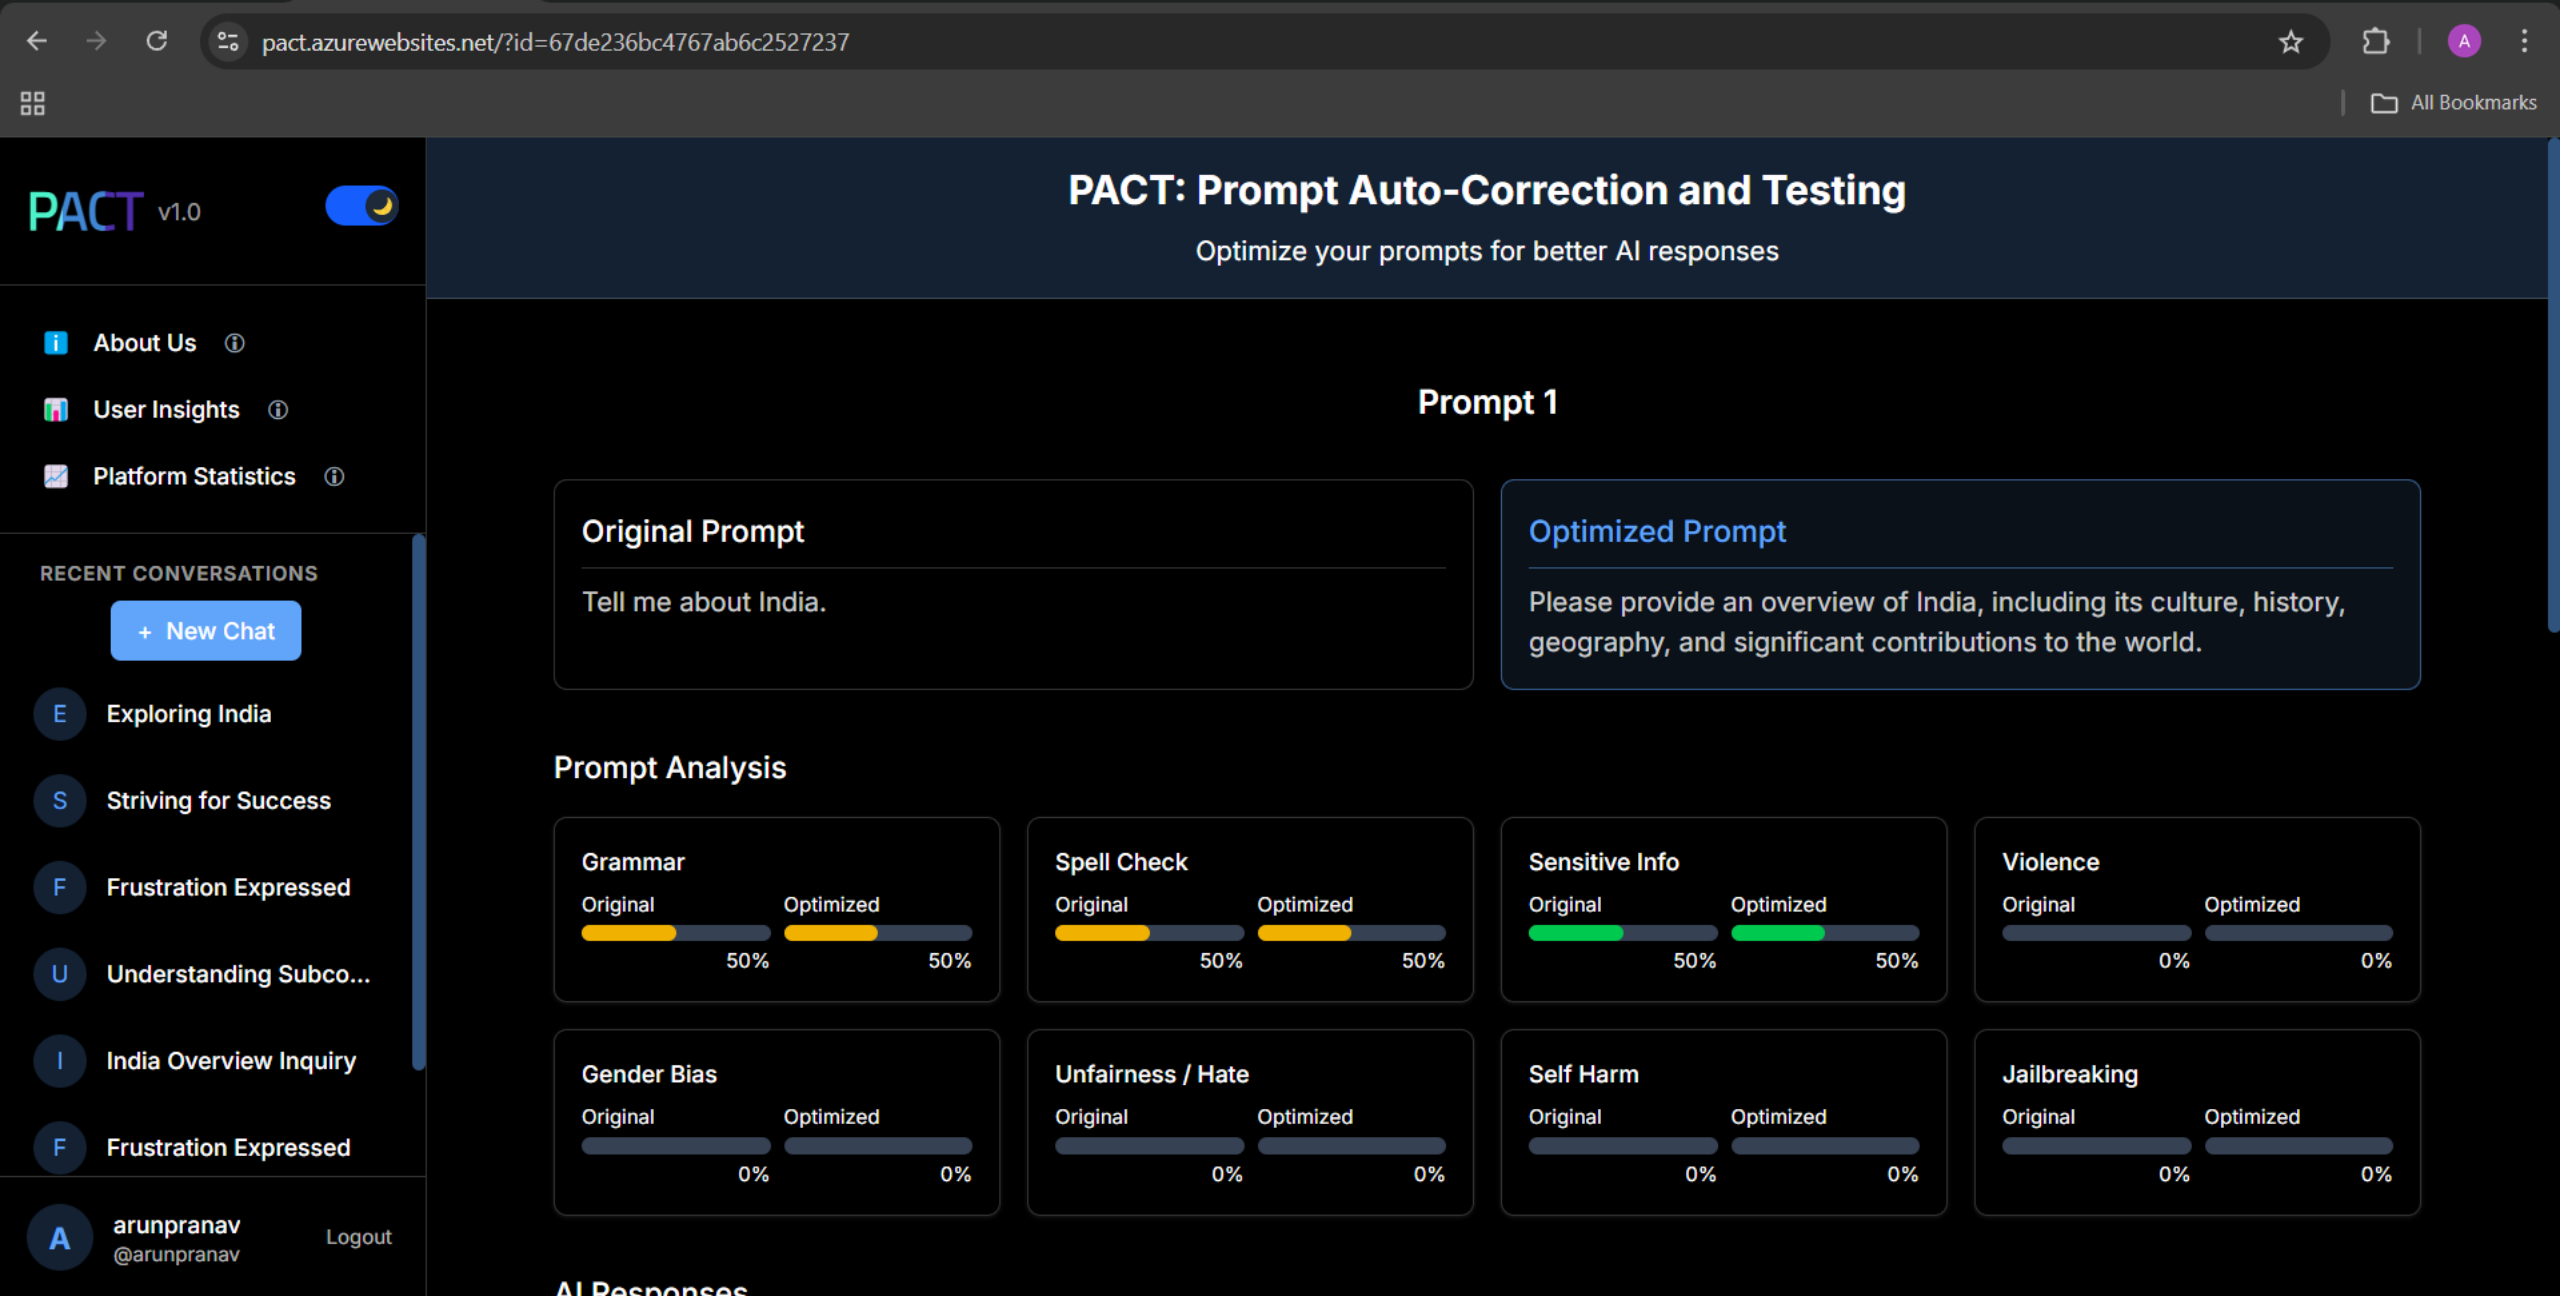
pact.azurewebsites.net/?id=67de236bc4767ab6c2527237

All Bookmarks

PACT v1.0

About Us

User Insights

Platform Statistics

RECENT CONVERSATIONS

+ New Chat

E Exploring India

S Striving for Success

F Frustration Expressed

U Understanding Subco...

I India Overview Inquiry

F Frustration Expressed

A arunpranav @arunpranav Logout

PACT: Prompt Auto-Correction and Testing

Optimize your prompts for better AI responses

Prompt 1

Original Prompt

Tell me about India.

Optimized Prompt

Please provide an overview of India, including its culture, history, geography, and significant contributions to the world.

Prompt Analysis

Grammar
Original 50% Optimized 50%

Spell Check
Original 50% Optimized 50%

Sensitive Info
Original 50% Optimized 50%

Violence
Original 0% Optimized 0%

Gender Bias
Original 0% Optimized 0%

Unfairness / Hate
Original 0% Optimized 0%

Self Harm
Original 0% Optimized 0%

Jailbreaking
Original 0% Optimized 0%

AI Responses